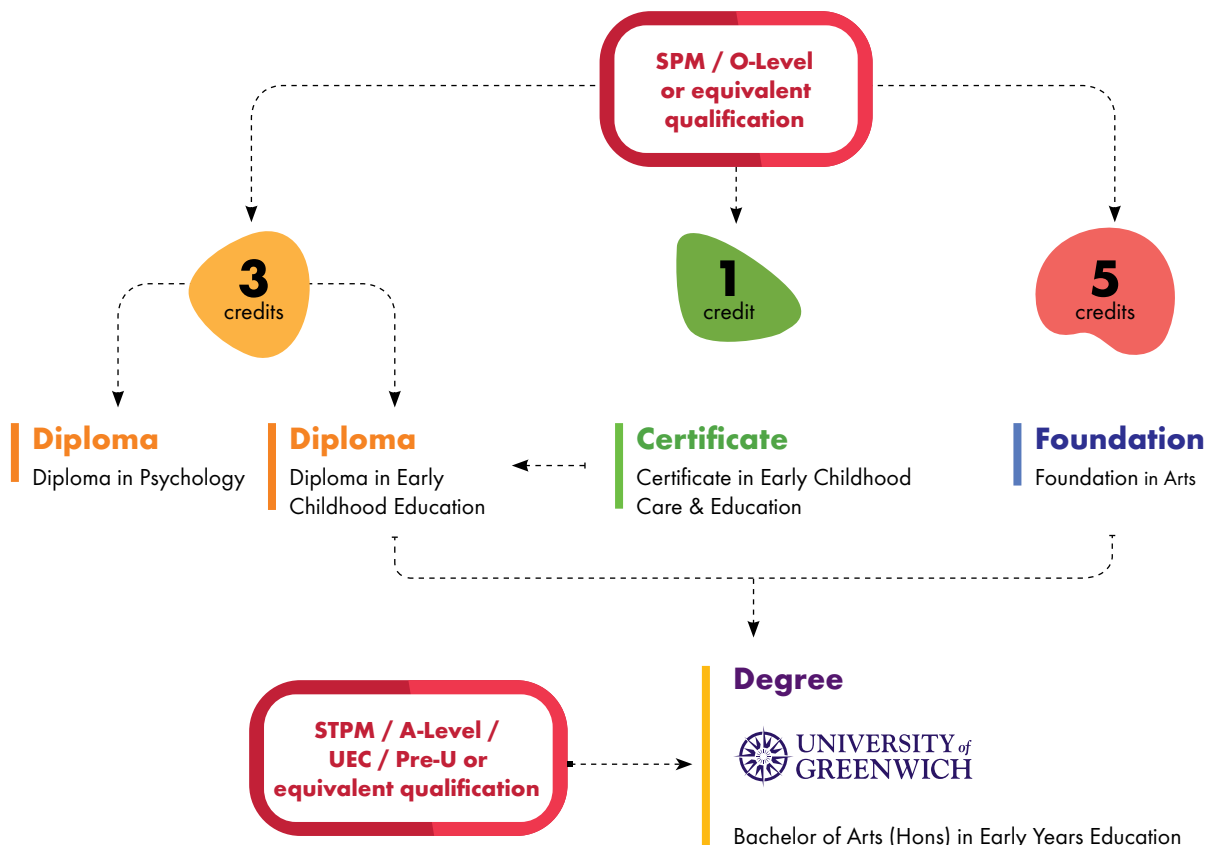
SPM / O-Level or equivalent qualification

3 credits

1 credit

5 credits

Diploma
Diploma in Psychology

Diploma
Diploma in Early Childhood Education

Certificate
Certificate in Early Childhood Care & Education

Foundation
Foundation in Arts

STPM / A-Level / UEC / Pre-U or equivalent qualification

Degree

UNIVERSITY of GREENWICH

Bachelor of Arts (Hons) in Early Years Education